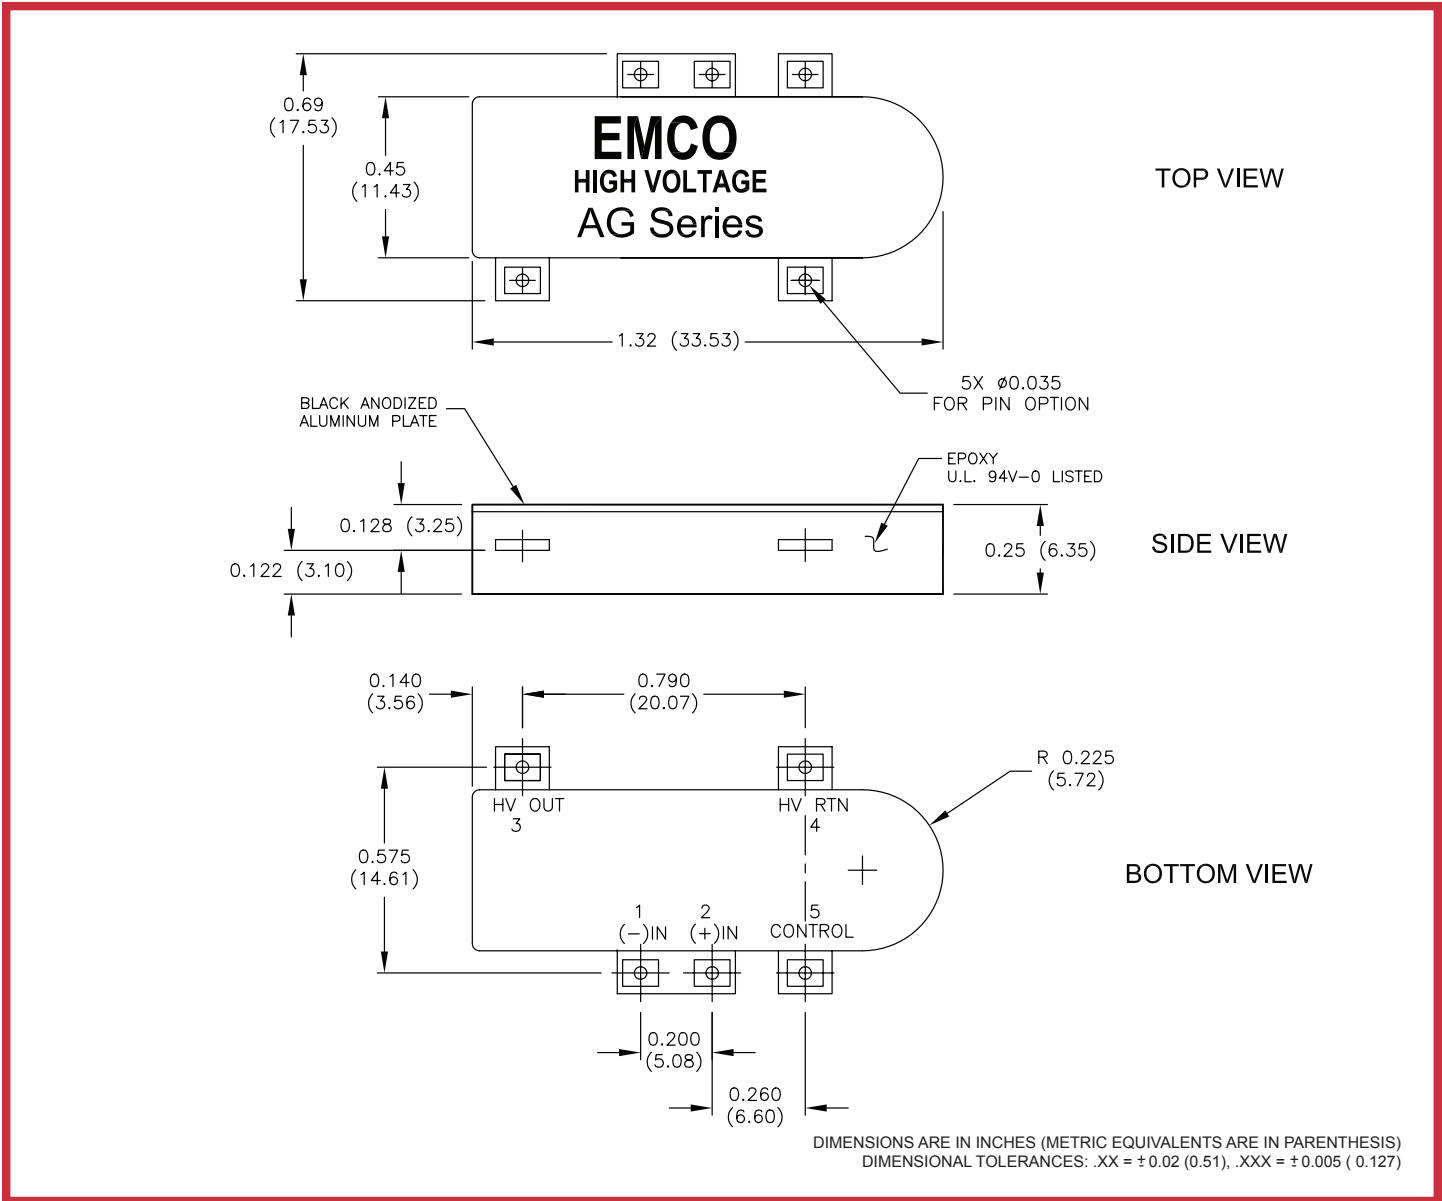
0.69
(17.53)

0.45
(11.43)

EMCO
HIGH VOLTAGE
AG Series

TOP VIEW

1.32 (33.53)

5X ø0.035
FOR PIN OPTION

BLACK ANODIZED
ALUMINUM PLATE

EPOXY
U.L. 94V-0 LISTED

0.128 (3.25)

0.122 (3.10)

0.25 (6.35)

SIDE VIEW

0.140
(3.56)

0.790
(20.07)

R 0.225
(5.72)

HV OUT
3

HV RTN
4

0.575
(14.61)

BOTTOM VIEW

1
(−)IN

2
(+)IN

5
CONTROL

0.200
(5.08)

0.260
(6.60)

DIMENSIONS ARE IN INCHES (METRIC EQUIVALENTS ARE IN PARENTHESIS)
DIMENSIONAL TOLERANCES: .XX = ± 0.02 (0.51), .XXX = ± 0.005 ( 0.127)